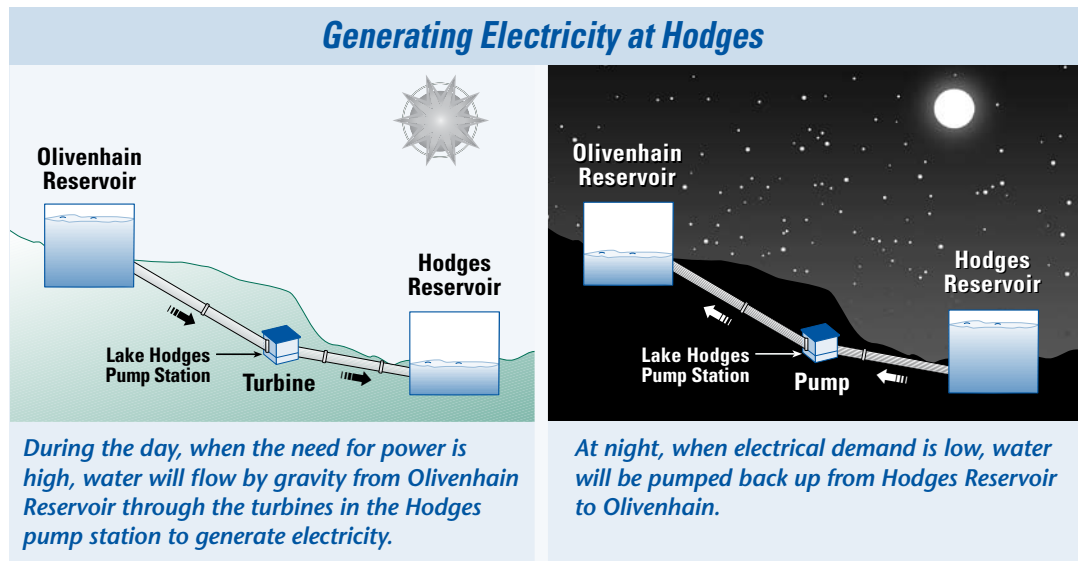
Generating Electricity at Hodges

Olivenhain Reservoir

Hodges Reservoir

Lake Hodges Pump Station

Turbine

During the day, when the need for power is high, water will flow by gravity from Olivenhain Reservoir through the turbines in the Hodges pump station to generate electricity.

Olivenhain Reservoir

Hodges Reservoir

Lake Hodges Pump Station

Pump

At night, when electrical demand is low, water will be pumped back up from Hodges Reservoir to Olivenhain.